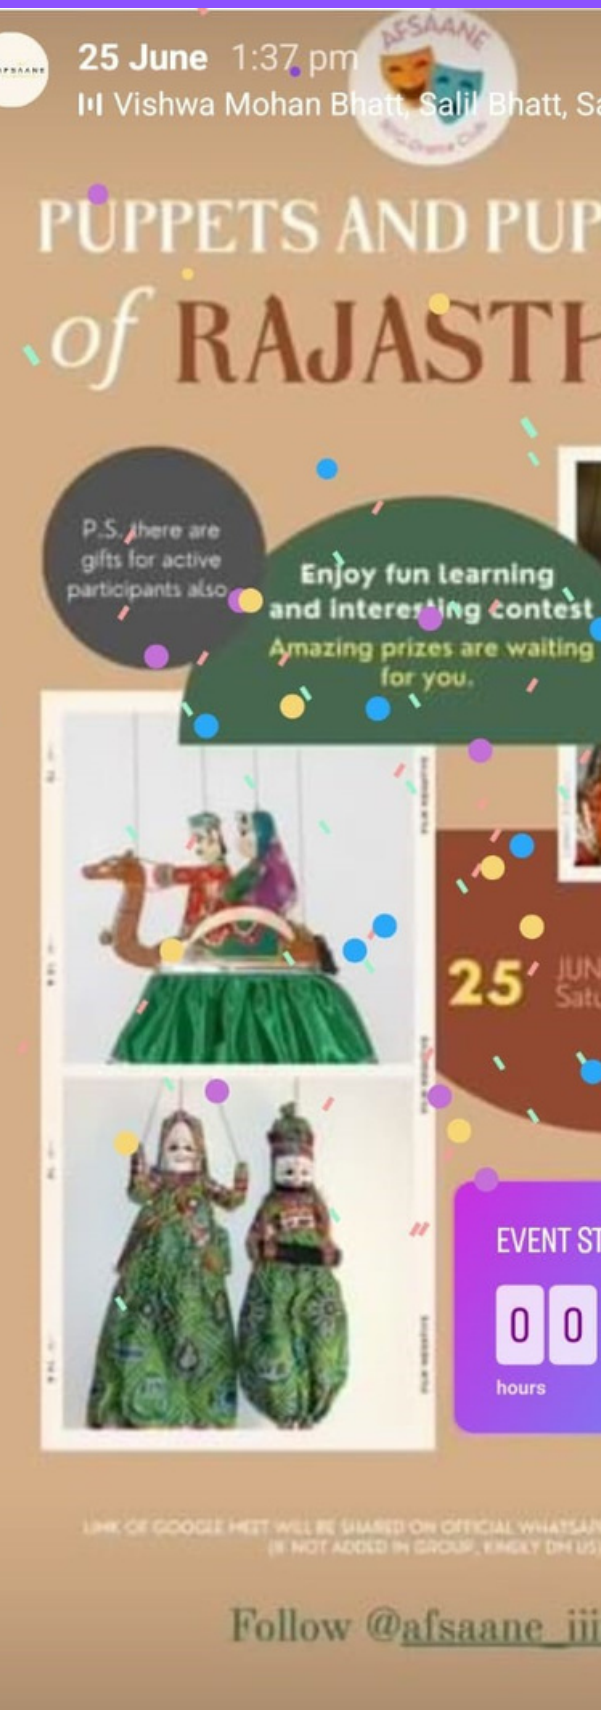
25 June 1:37 pm
Vishwa Mohan Bhatt, Salil Bhatt, Sa

AFSAANE

PUPPETS AND PUP
of RAJASTH

P.S. there are gifts for active participants also

Enjoy fun learning and interesting contest
Amazing prizes are waiting for you.

25 JUN
Satu

EVENT ST
0 0
hours

LINK OF GOOGLE MEET WILL BE SHARED ON OFFICIAL WHATSAPP
(IF NOT ADDED IN GROUP, KINDLY DM US)

Follow @afsaane_iii